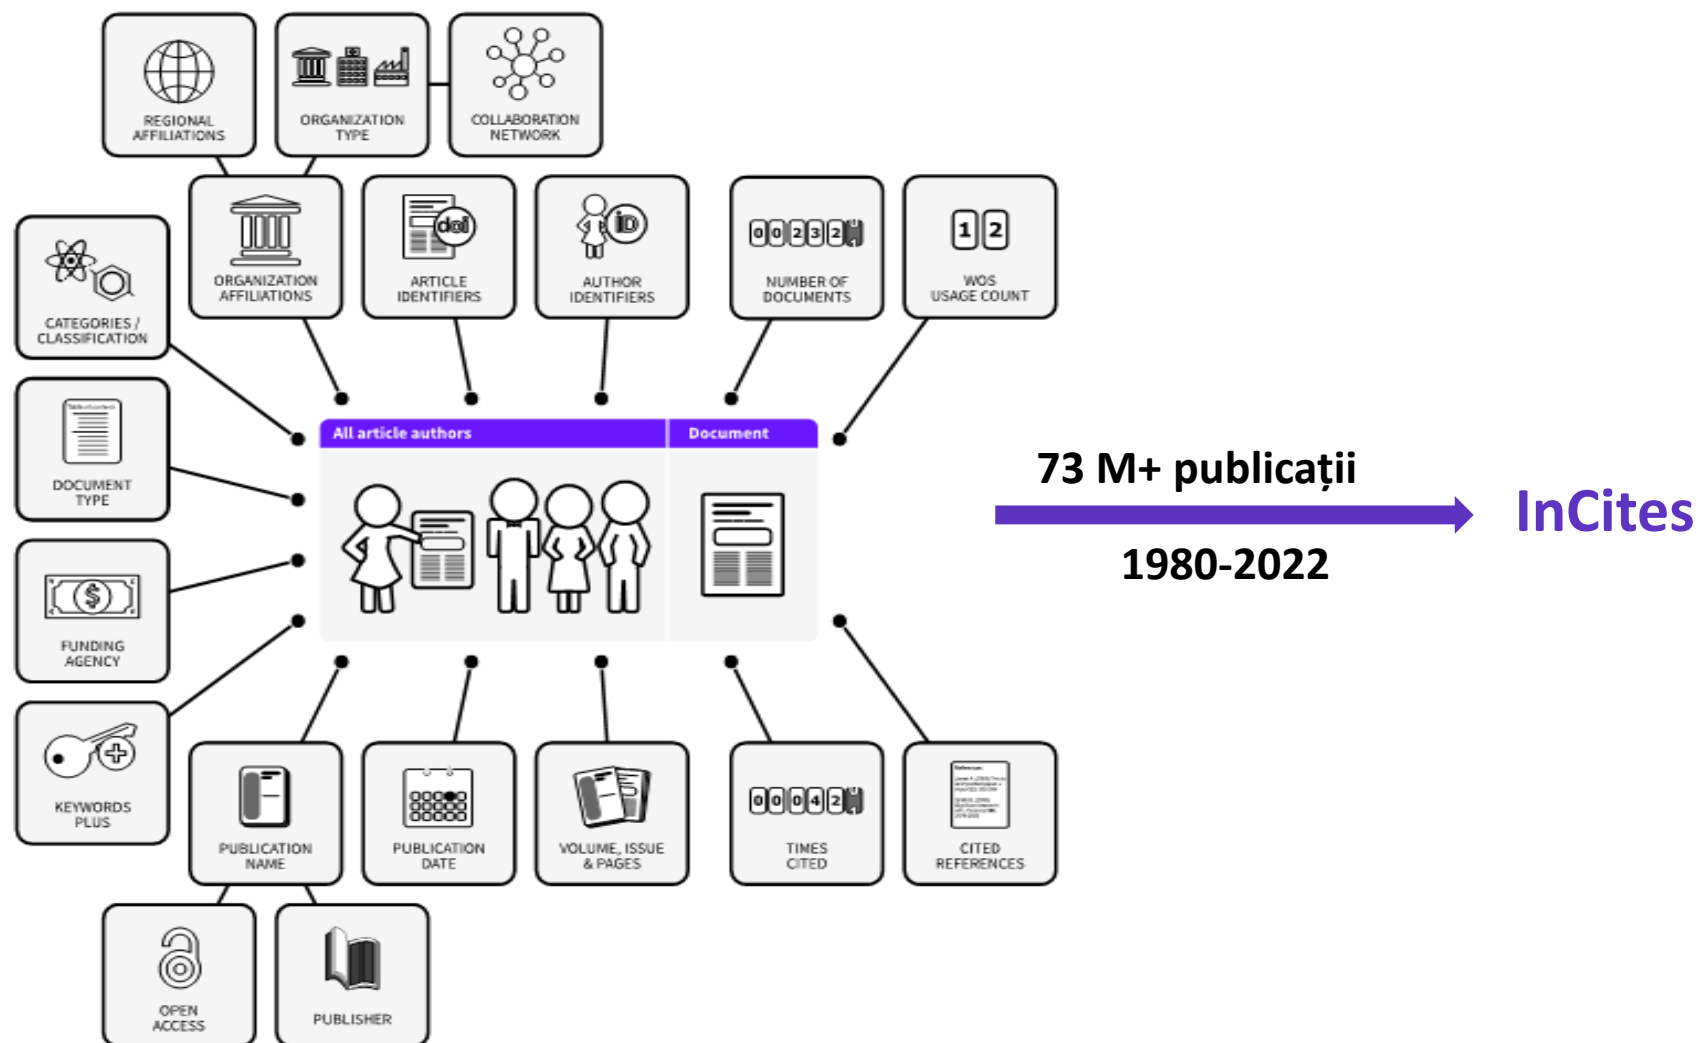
REGIONAL AFFILIATIONS

ORGANIZATION TYPE

COLLABORATION NETWORK

ORGANIZATION AFFILIATIONS

doi

ARTICLE IDENTIFIERS

iD

AUTHOR IDENTIFIERS

0 0 2 3 2

NUMBER OF DOCUMENTS

1 2

WOS USAGE COUNT

CATEGORIES / CLASSIFICATION

DOCUMENT TYPE

$

FUNDING AGENCY

KEYWORDS PLUS

All article authors

Document

73 M+ publicații

1980-2022

InCites

PUBLICATION NAME

PUBLICATION DATE

VOLUME, ISSUE & PAGES

0 0 0 4 2

TIMES CITED

CITED REFERENCES

OPEN ACCESS

PUBLISHER